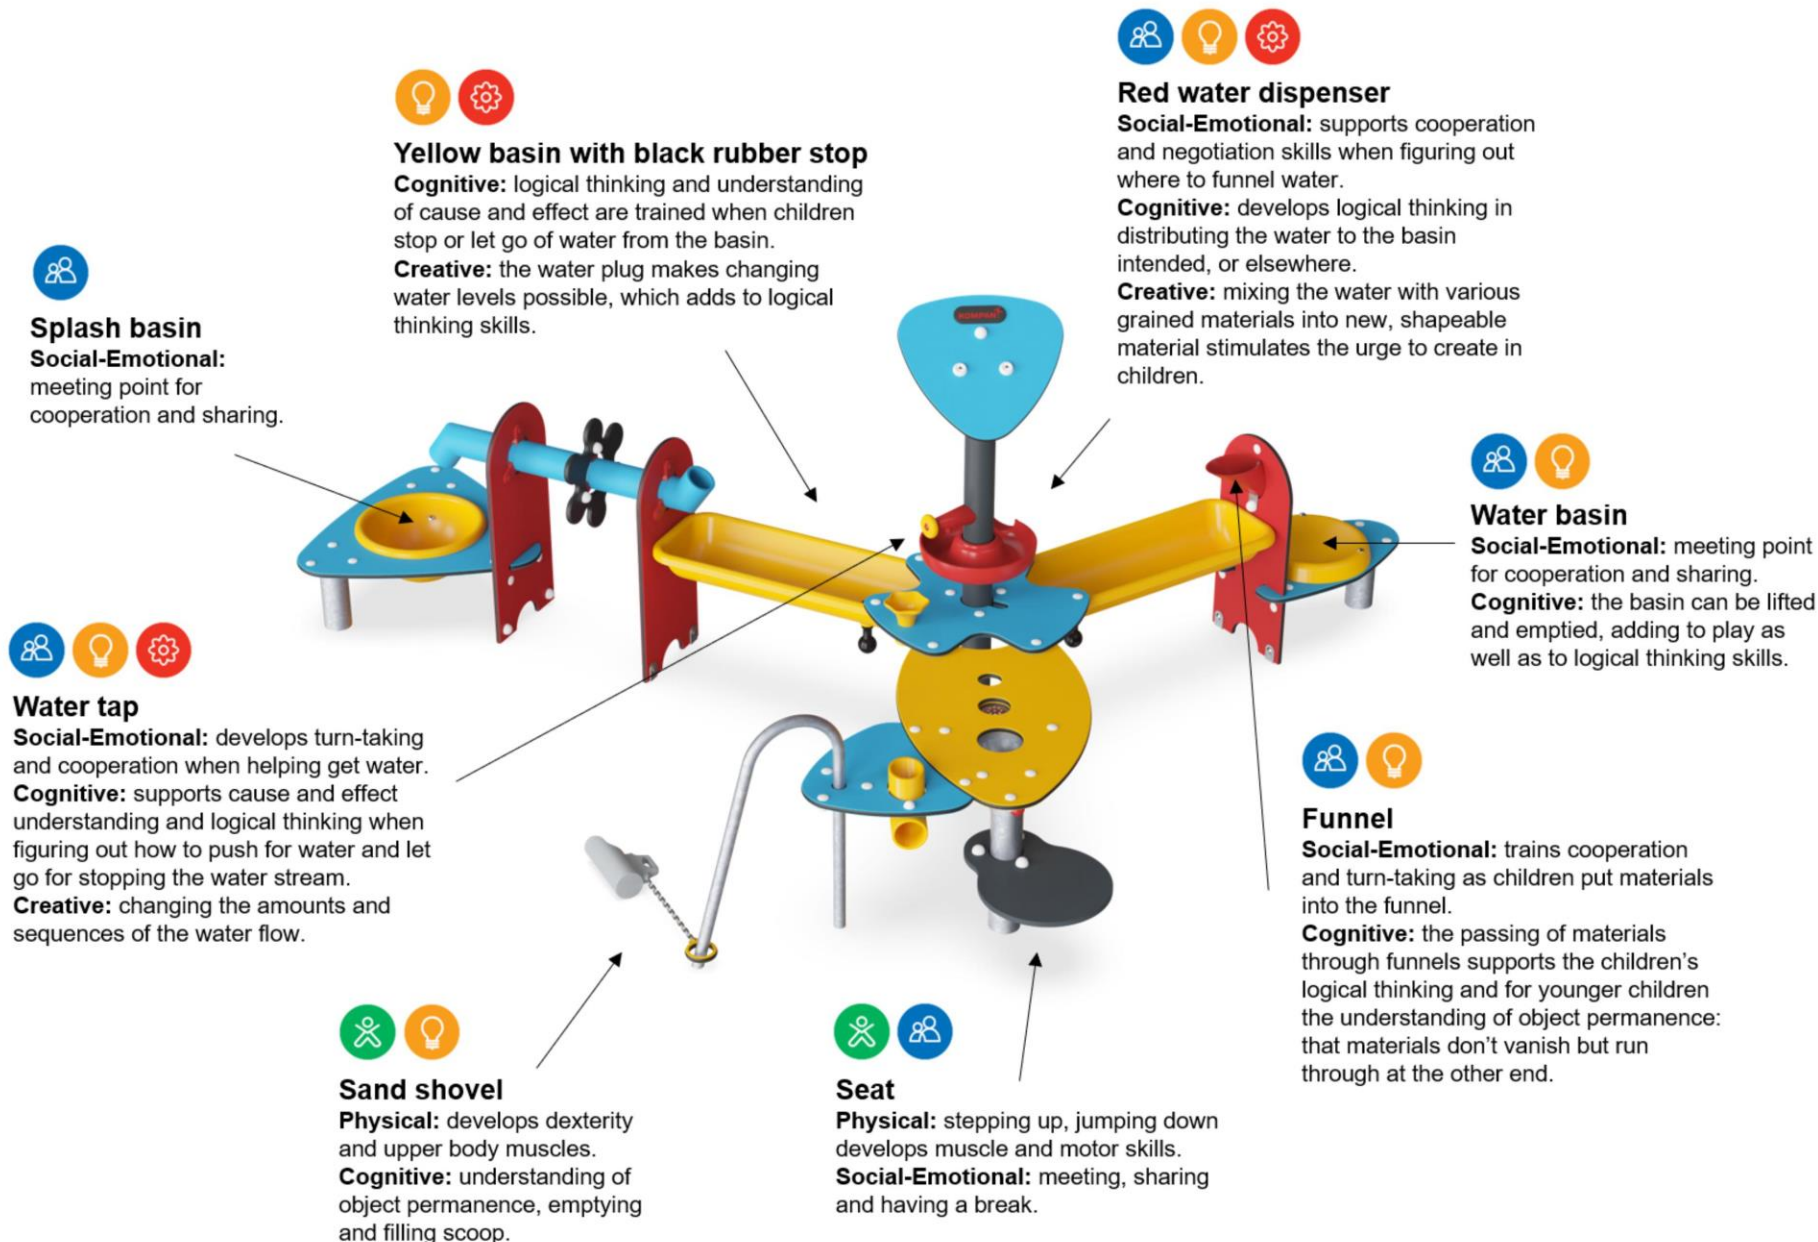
Yellow basin with black rubber stop
**Cognitive:** logical thinking and understanding of cause and effect are trained when children stop or let go of water from the basin.
**Creative:** the water plug makes changing water levels possible, which adds to logical thinking skills.

Red water dispenser
**Social-Emotional:** supports cooperation and negotiation skills when figuring out where to funnel water.
**Cognitive:** develops logical thinking in distributing the water to the basin intended, or elsewhere.
**Creative:** mixing the water with various grained materials into new, shapeable material stimulates the urge to create in children.

Splash basin
**Social-Emotional:** meeting point for cooperation and sharing.

Water basin
**Social-Emotional:** meeting point for cooperation and sharing.
**Cognitive:** the basin can be lifted and emptied, adding to play as well as to logical thinking skills.

Water tap
**Social-Emotional:** develops turn-taking and cooperation when helping get water.
**Cognitive:** supports cause and effect understanding and logical thinking when figuring out how to push for water and let go for stopping the water stream.
**Creative:** changing the amounts and sequences of the water flow.

Funnel
**Social-Emotional:** trains cooperation and turn-taking as children put materials into the funnel.
**Cognitive:** the passing of materials through funnels supports the children's logical thinking and for younger children the understanding of object permanence: that materials don't vanish but run through at the other end.

Sand shovel
**Physical:** develops dexterity and upper body muscles.
**Cognitive:** understanding of object permanence, emptying and filling scoop.

Seat
**Physical:** stepping up, jumping down develops muscle and motor skills.
**Social-Emotional:** meeting, sharing and having a break.